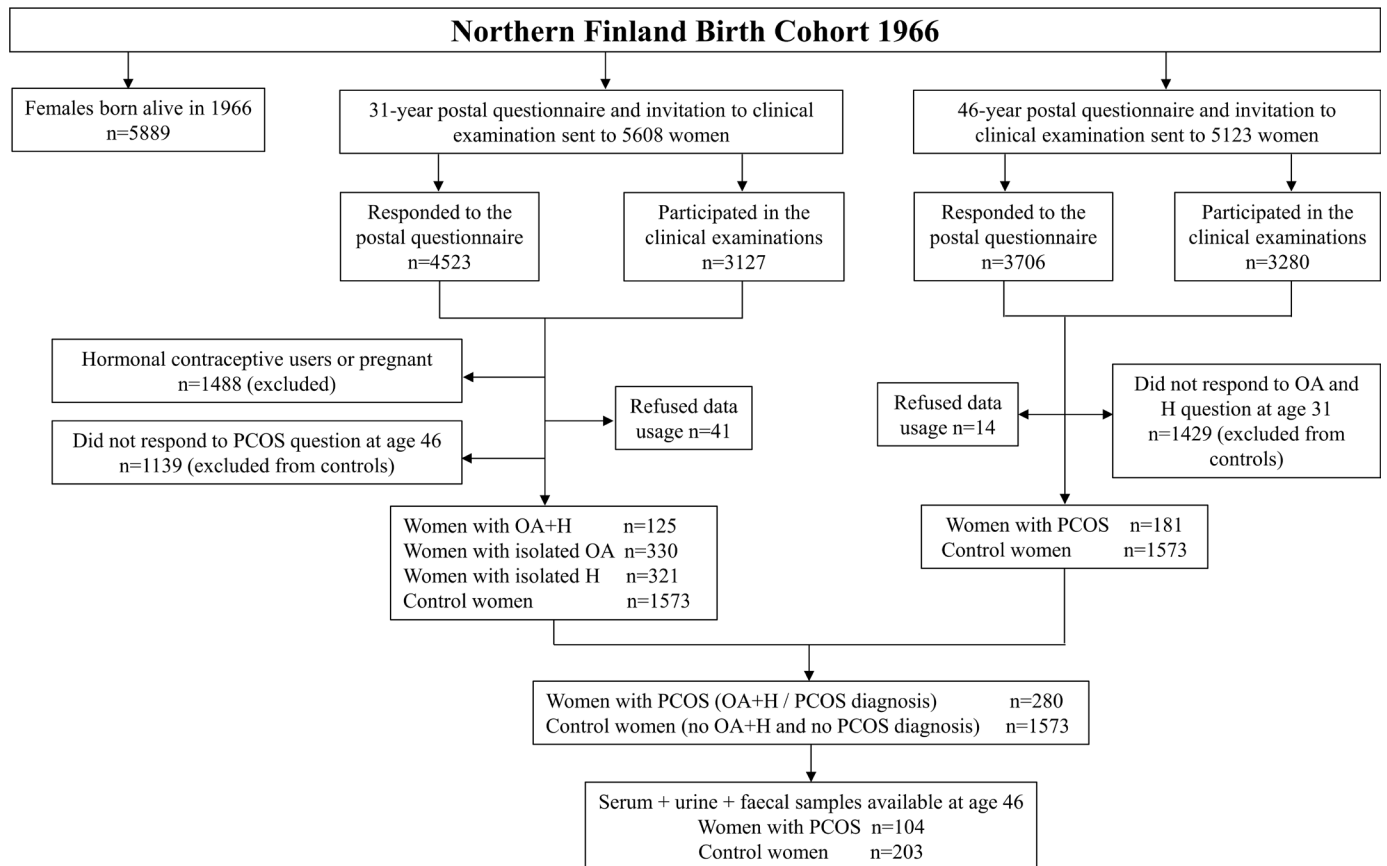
Northern Finland Birth Cohort 1966

Females born alive in 1966
n=5889

31-year postal questionnaire and invitation to clinical examination sent to 5608 women

46-year postal questionnaire and invitation to clinical examination sent to 5123 women

Responded to the postal questionnaire
n=4523

Participated in the clinical examinations
n=3127

Responded to the postal questionnaire
n=3706

Participated in the clinical examinations
n=3280

Hormonal contraceptive users or pregnant
n=1488 (excluded)

Refused data usage n=41

Did not respond to PCOS question at age 46
n=1139 (excluded from controls)

Refused data usage n=14

Did not respond to OA and H question at age 31
n=1429 (excluded from controls)

Women with OA+H n=125
Women with isolated OA n=330
Women with isolated H n=321
Control women n=1573

Women with PCOS n=181
Control women n=1573

Women with PCOS (OA+H / PCOS diagnosis) n=280
Control women (no OA+H and no PCOS diagnosis) n=1573

Serum + urine + faecal samples available at age 46
Women with PCOS n=104
Control women n=203